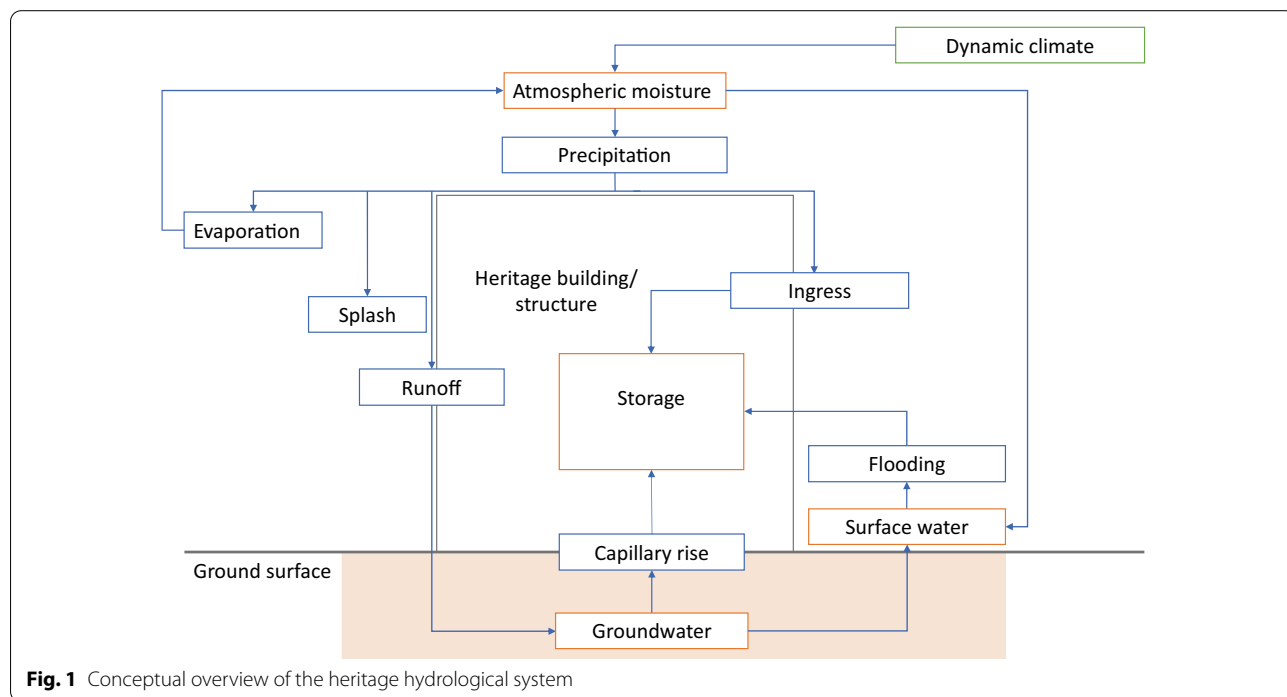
Dynamic climate

Atmospheric moisture

Precipitation

Evaporation

Splash

Heritage building/ structure

Ingress

Runoff

Storage

Flooding

Surface water

Capillary rise

Ground surface

Groundwater

**Fig. 1** Conceptual overview of the heritage hydrological system